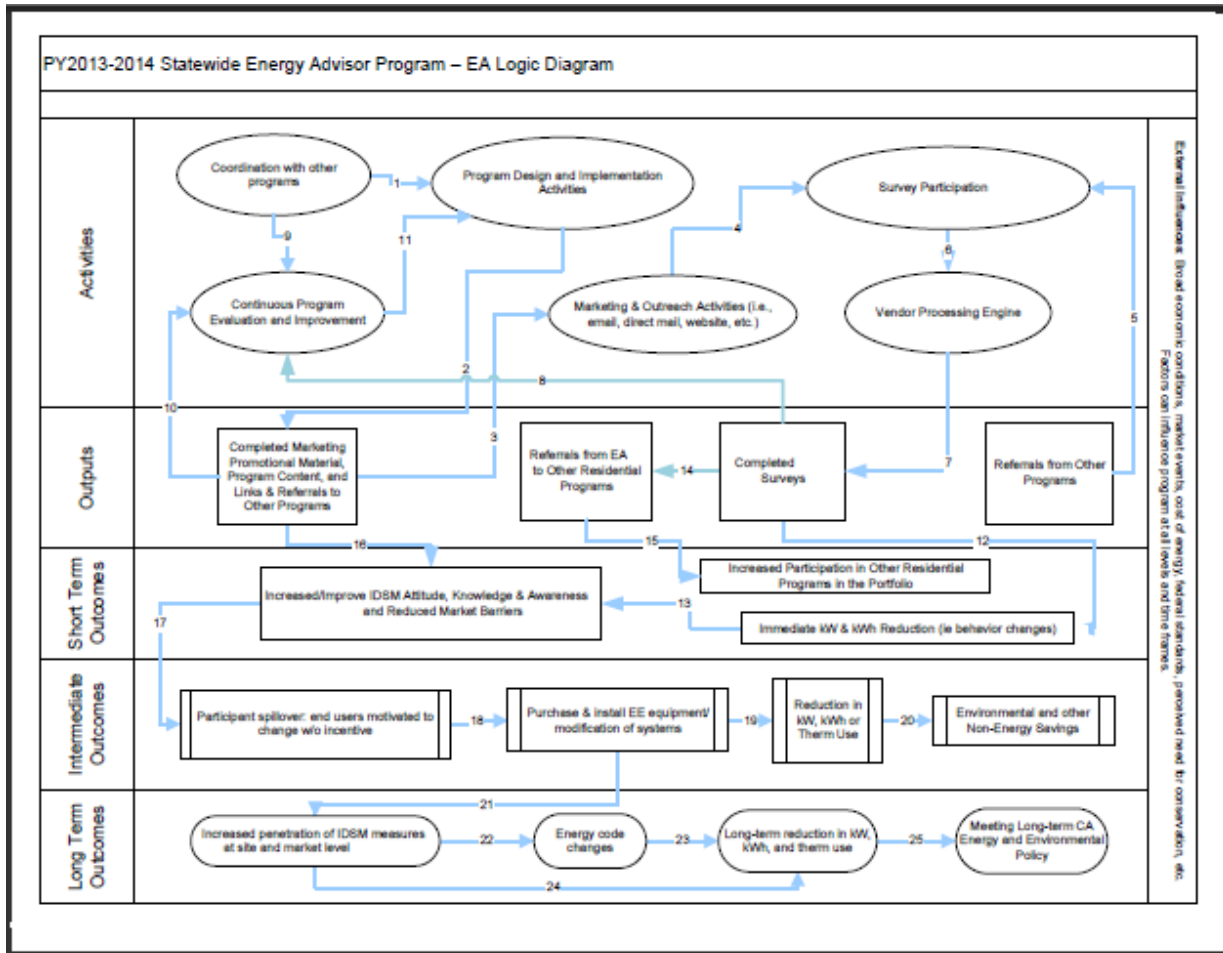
PY2013-2014 Statewide Energy Advisor Program – EA Logic Diagram

Activities

Coordination with other programs

1

Program Design and Implementation Activities

4

Survey Participation

9

11

6

Continuous Program Evaluation and Improvement

Marketing & Outreach Activities (i.e., email, direct mail, website, etc.)

Vendor Processing Engine

5

2

8

10

Outputs

Completed Marketing Promotional Material, Program Content, and Links & Referrals to Other Programs

3

Referrals from EA to Other Residential Programs

14

Completed Surveys

7

Referrals from Other Programs

16

15

12

Short Term Outcomes

Increased/Improve IDSM Attitude, Knowledge & Awareness and Reduced Market Barriers

Increased Participation in Other Residential Programs in the Portfolio

13

17

Immediate kW & kWh Reduction (ie behavior changes)

Intermediate Outcomes

Participant spillover: end users motivated to change w/o incentive

18

Purchase & install EE equipment/ modification of systems

19

Reduction in kW, kWh or Therm Use

20

Environmental and other Non-Energy Savings

21

Long Term Outcomes

Increased penetration of IDSM measures at site and market level

22

Energy code changes

23

Long-term reduction in kW, kWh, and therm use

25

Meeting Long-term CA Energy and Environmental Policy

24

External Influences: Broad economic conditions, market events, cost of energy, federal standards, perceived need for conservation, etc. Factors can influence program at all levels and time frames.